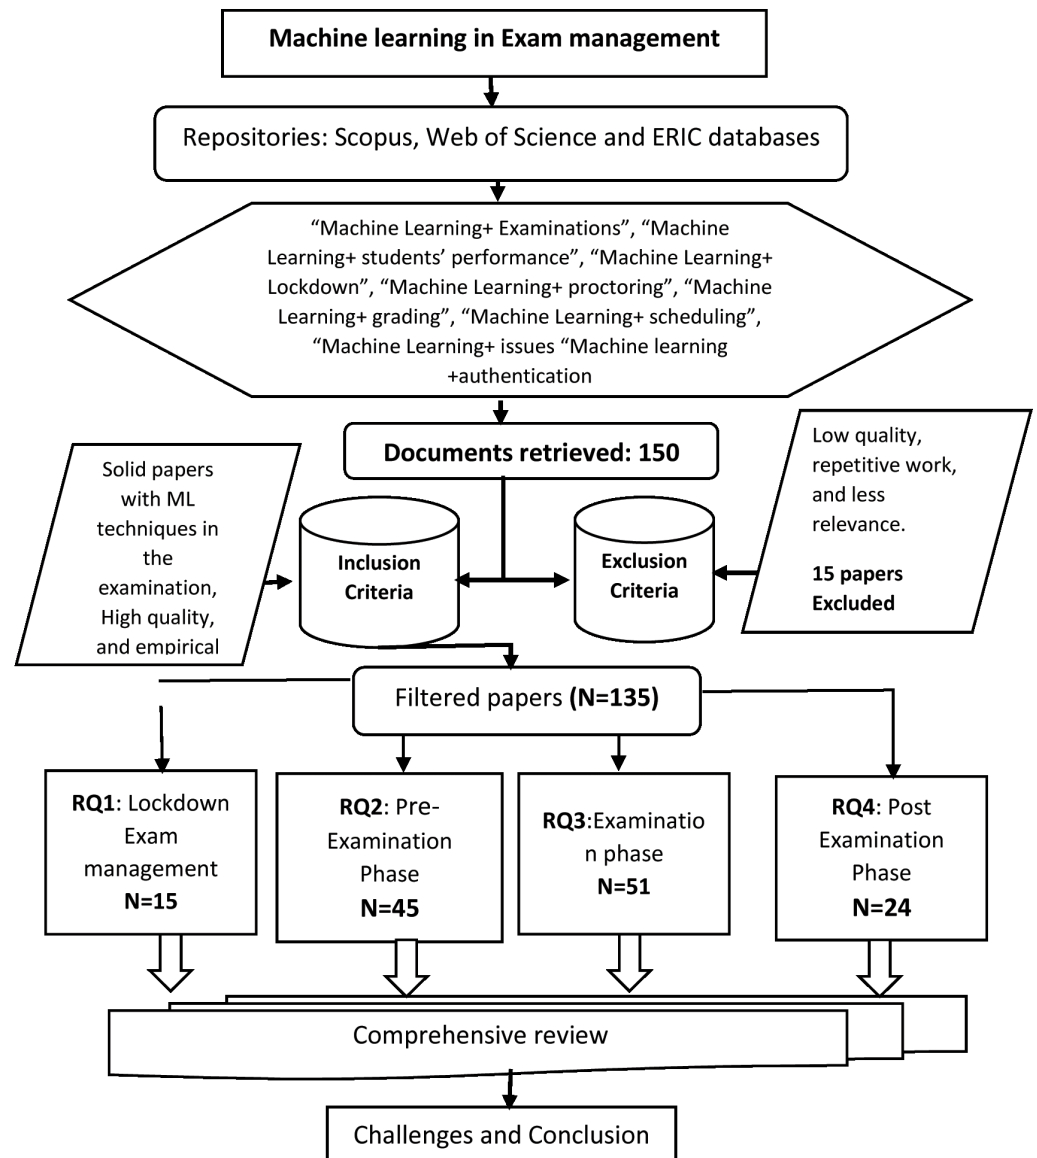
Machine learning in Exam management

Repositories: Scopus, Web of Science and ERIC databases

“Machine Learning+ Examinations”, “Machine Learning+ students’ performance”, “Machine Learning+ Lockdown”, “Machine Learning+ proctoring”, “Machine Learning+ grading”, “Machine Learning+ scheduling”, “Machine Learning+ issues “Machine learning +authentication

Documents retrieved: 150

Solid papers with ML techniques in the examination, High quality, and empirical

Inclusion Criteria

Exclusion Criteria

Low quality, repetitive work, and less relevance.

15 papers Excluded

Filtered papers (N=135)

RQ1: Lockdown Exam management N=15

RQ2: Pre-Examination Phase N=45

RQ3:Examination phase N=51

RQ4: Post Examination Phase N=24

Comprehensive review

Challenges and Conclusion